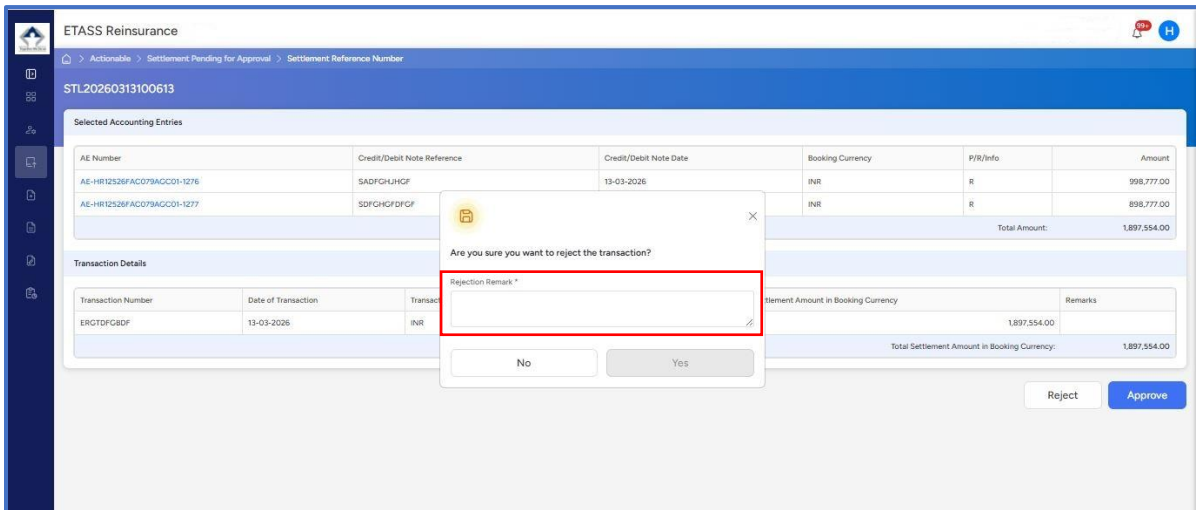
ETASS Reinsurance

99+ H

> Actionable > Settlement Pending for Approval > Settlement Reference Number

STL20260313100613

Selected Accounting Entries

| AE Number | Credit/Debit Note Reference | Credit/Debit Note Date | Booking Currency | P/R/Info | Amount |
|---|---|---|---|---|---|
| AE-HR12526FAC079AGC01-1276 | SADFGHJHGF | 13-03-2026 | INR | R | 998,777.00 |
| AE-HR12526FAC079AGC01-1277 | SDFGHGFDFGF | | INR | R | 898,777.00 |
| | | | | Total Amount: | 1,897,554.00 |

Transaction Details

| Transaction Number | Date of Transaction | Transact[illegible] | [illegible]tlement Amount in Booking Currency | Remarks |
|---|---|---|---|---|
| ERGTDFGBDF | 13-03-2026 | INR | 1,897,554.00 | |
| | | | Total Settlement Amount in Booking Currency: | 1,897,554.00 |

Are you sure you want to reject the transaction?

Rejection Remark *

No

Yes

Reject

Approve